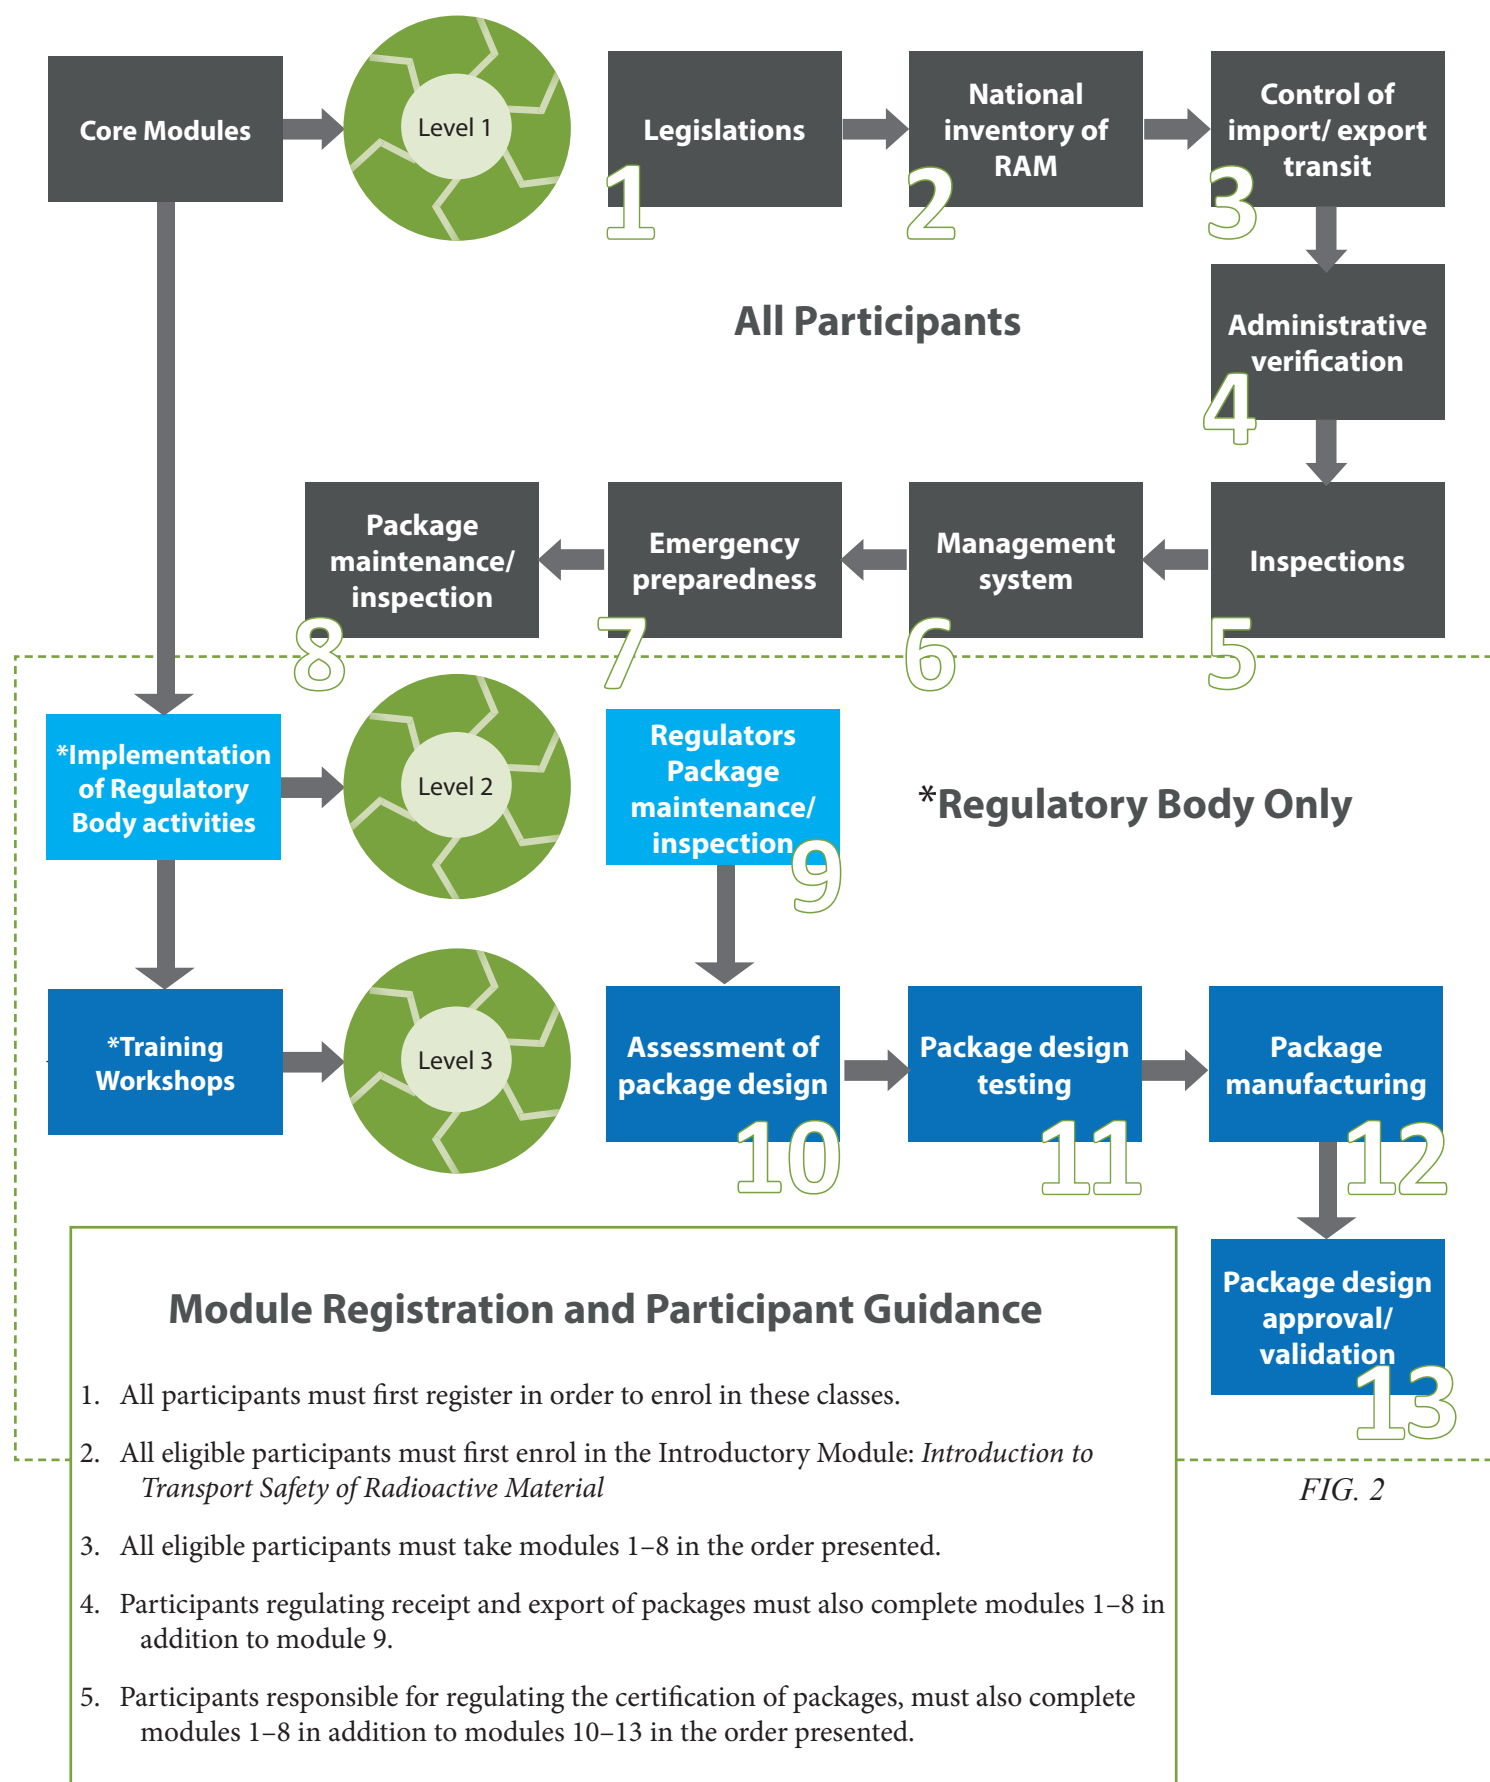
Core Modules

Level 1

Legislations
1

National inventory of RAM
2

Control of import/ export transit
3

All Participants

Administrative verification
4

Inspections
5

Management system
6

Emergency preparedness
7

Package maintenance/ inspection
8

*Implementation of Regulatory Body activities

Level 2

Regulators Package maintenance/ inspection
9

*Regulatory Body Only

*Training Workshops

Level 3

Assessment of package design
10

Package design testing
11

Package manufacturing
12

Package design approval/ validation
13

Module Registration and Participant Guidance

1. All participants must first register in order to enrol in these classes.

2. All eligible participants must first enrol in the Introductory Module: *Introduction to Transport Safety of Radioactive Material*

3. All eligible participants must take modules 1–8 in the order presented.

4. Participants regulating receipt and export of packages must also complete modules 1–8 in addition to module 9.

5. Participants responsible for regulating the certification of packages, must also complete modules 1–8 in addition to modules 10–13 in the order presented.

FIG. 2